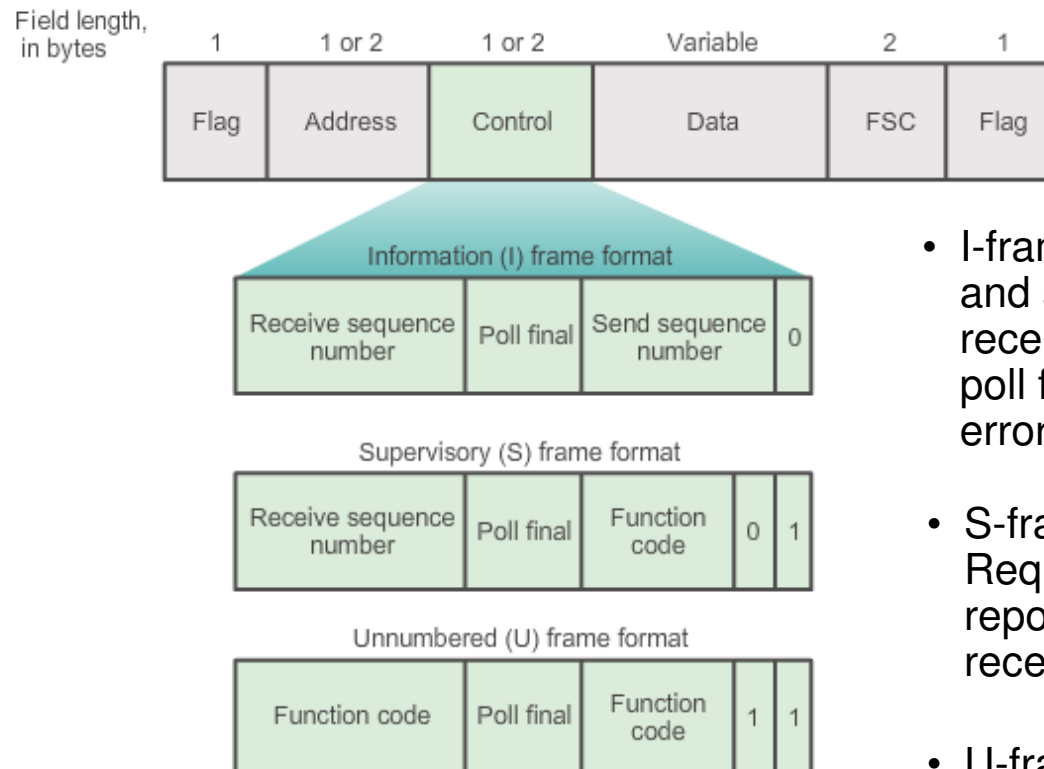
Field length, in bytes

| 1 | 1 or 2 | 1 or 2 | Variable | 2 | 1 |
|---|---|---|---|---|---|
| Flag | Address | Control | Data | FSC | Flag |

Information (I) frame format

| Receive sequence number | Poll final | Send sequence number | 0 |
|---|---|---|---|

Supervisory (S) frame format

| Receive sequence number | Poll final | Function code | 0 | 1 |
|---|---|---|---|---|

Unnumbered (U) frame format

| Function code | Poll final | Function code | 1 | 1 |
|---|---|---|---|---|

• I-fra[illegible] and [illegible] rece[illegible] poll f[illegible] error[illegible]

• S-fra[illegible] Req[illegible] repo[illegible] rece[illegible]

• U-fra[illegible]